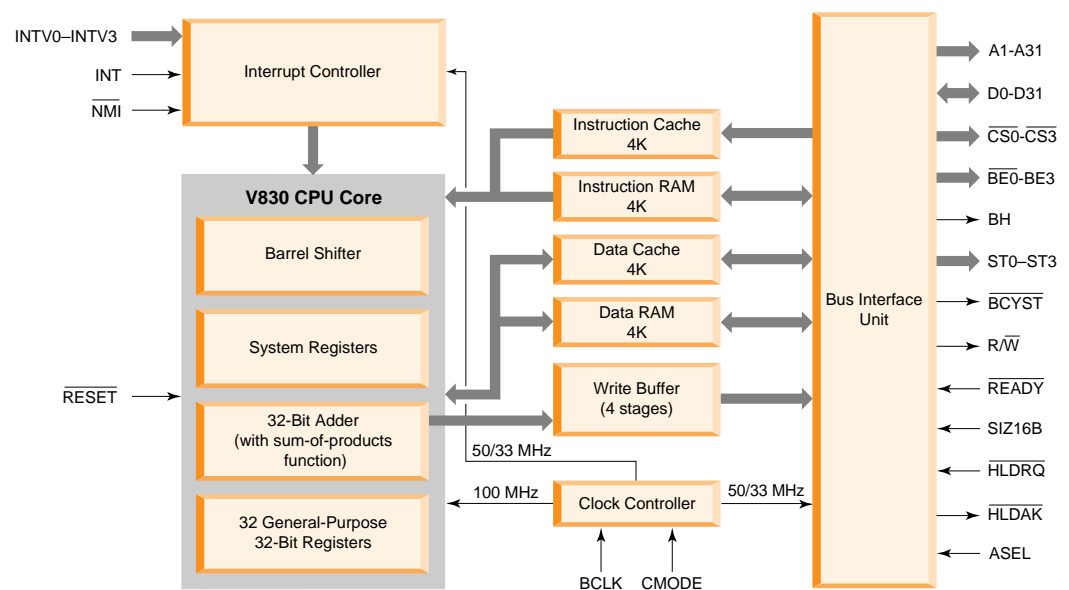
INTV0–INTV3

INT

$\overline{NMI}$

Interrupt Controller

V830 CPU Core

Barrel Shifter

System Registers

$\overline{RESET}$

32-Bit Adder (with sum-of-products function)

32 General-Purpose 32-Bit Registers

Instruction Cache 4K

Instruction RAM 4K

Data Cache 4K

Data RAM 4K

Write Buffer (4 stages)

50/33 MHz

100 MHz

Clock Controller

50/33 MHz

BCLK

CMODE

Bus Interface Unit

A1-A31

D0-D31

$\overline{CS0}$-$\overline{CS3}$

$\overline{BE0}$-BE3

BH

ST0–ST3

$\overline{BCYST}$

R/$\overline{W}$

$\overline{READY}$

SIZ16B

$\overline{HLDRQ}$

$\overline{HLDAK}$

ASEL